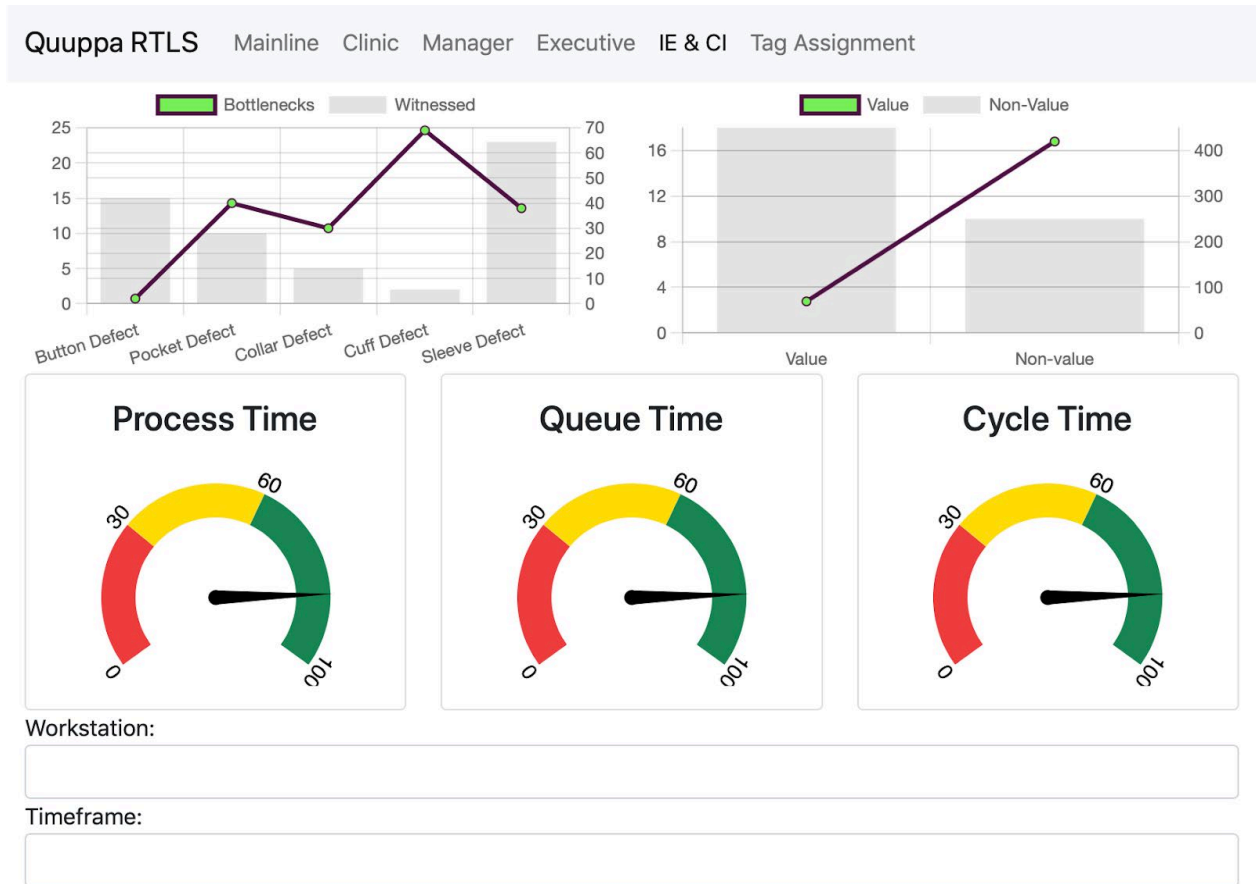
Quuppa RTLS Mainline Clinic Manager Executive IE & CI Tag Assignment

Bottlenecks Witnessed

25 20 15 10 5 0

70 60 50 40 30 20 10 0

Button Defect Pocket Defect Collar Defect Cuff Defect Sleeve Defect

Value Non-Value

16 12 8 4 0

400 300 200 100 0

Value Non-value

Process Time

0 30 60 100

Queue Time

0 30 60 100

Cycle Time

0 30 60 100

Workstation:

Timeframe: